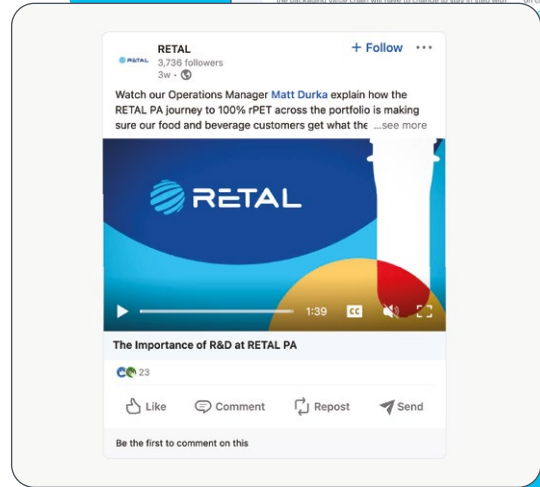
RETAL
3,736 followers
3w •

+ Follow •••

Watch our Operations Manager Matt Durka explain how the RETAL PA journey to 100% rPET across the portfolio is making sure our food and beverage customers get what the ...see more

RETAL

1:39 CC

The Importance of R&D at RETAL PA

23

Like Comment Repost Send

Be the first to comment on this